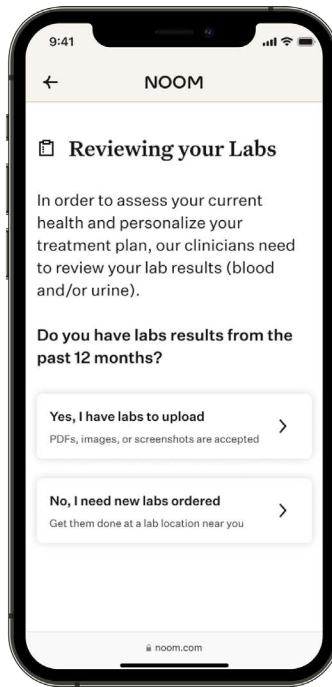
9:41

←

NOOM

Reviewing your Labs

In order to assess your current health and personalize your treatment plan, our clinicians need to review your lab results (blood and/or urine).

Do you have labs results from the past 12 months?

Yes, I have labs to upload
PDFs, images, or screenshots are accepted

>

No, I need new labs ordered
Get them done at a lab location near you

>

noom.com